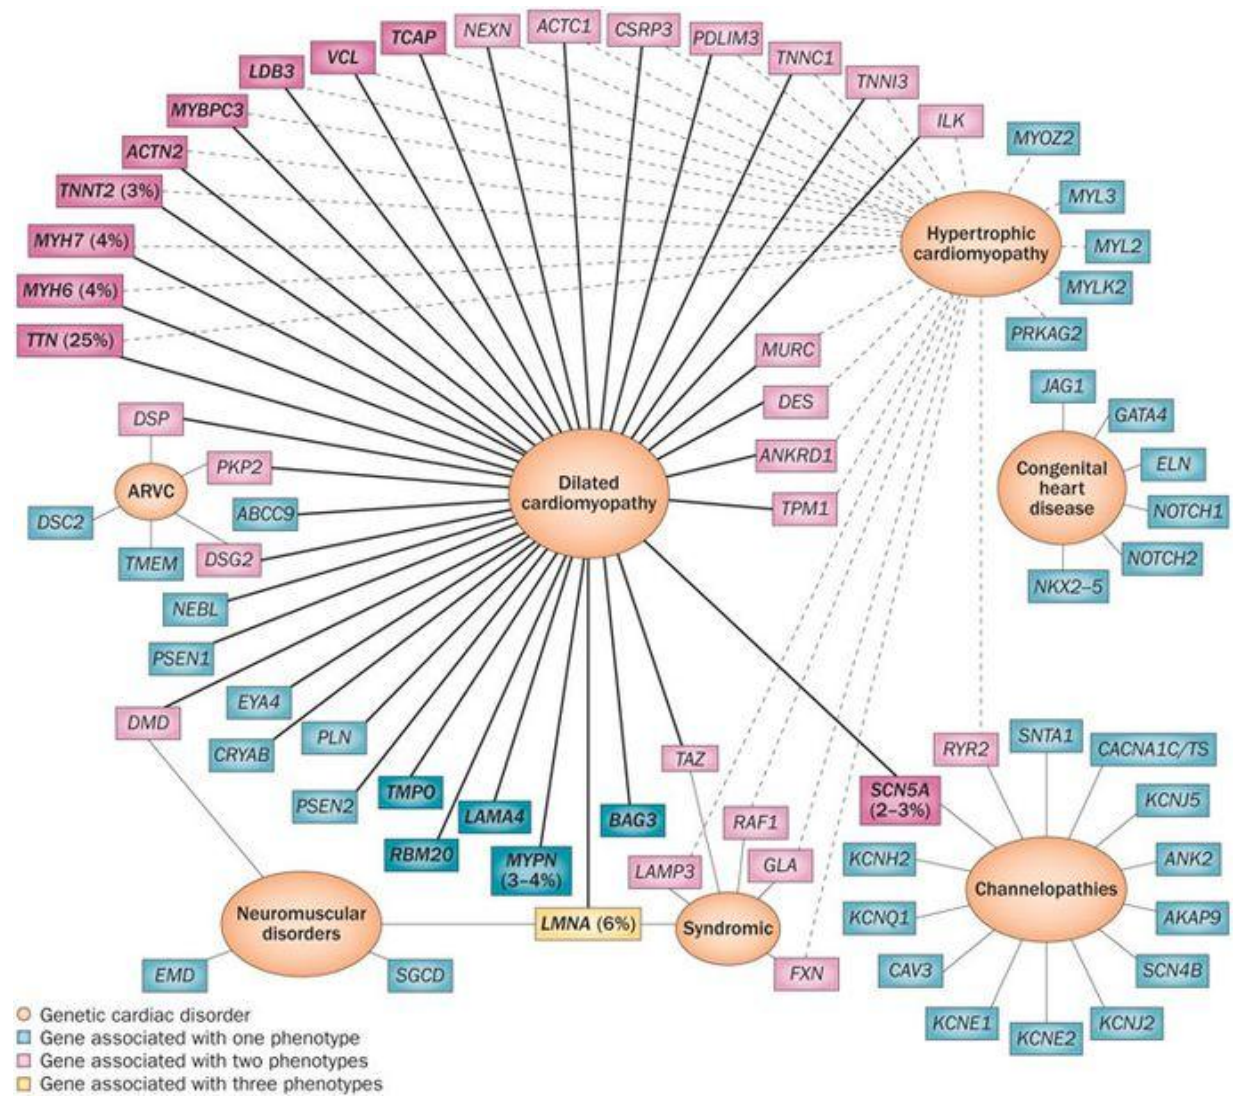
TCAP
NEXN
ACTC1
CSRP3
PDLIM3
TNNC1
TNNI3
VCL
LDB3
MYBPC3
ILK
ACTN2
MYOZ2
TNNT2 (3%)
MYL3
Hypertrophic cardiomyopathy
MYH7 (4%)
MYL2
MYH6 (4%)
MYLK2
TTN (25%)
PRKAG2
MURC
DES
JAG1
DSP
GATA4
ANKRD1
PKP2
ARVC
Dilated cardiomyopathy
Congenital heart disease
ELN
ABCC9
TPM1
DSC2
NOTCH1
TMEM
DSG2
NOTCH2
NEBL
NKX2–5
PSEN1
EYA4
DMD
PLN
CRYAB
TAZ
RYR2
SNTA1
CACNA1C/TS
PSEN2
TMPO
LAMA4
BAG3
SCN5A (2–3%)
KCNJ5
RAF1
RBM20
MYPN (3–4%)
GLA
KCNH2
ANK2
LAMP3
Channelopathies
Neuromuscular disorders
LMNA (6%)
Syndromic
KCNQ1
AKAP9
FXN
CAV3
SCN4B
EMD
SGCD
KCNE1
KCNJ2
KCNE2
Genetic cardiac disorder
Gene associated with one phenotype
Gene associated with two phenotypes
Gene associated with three phenotypes